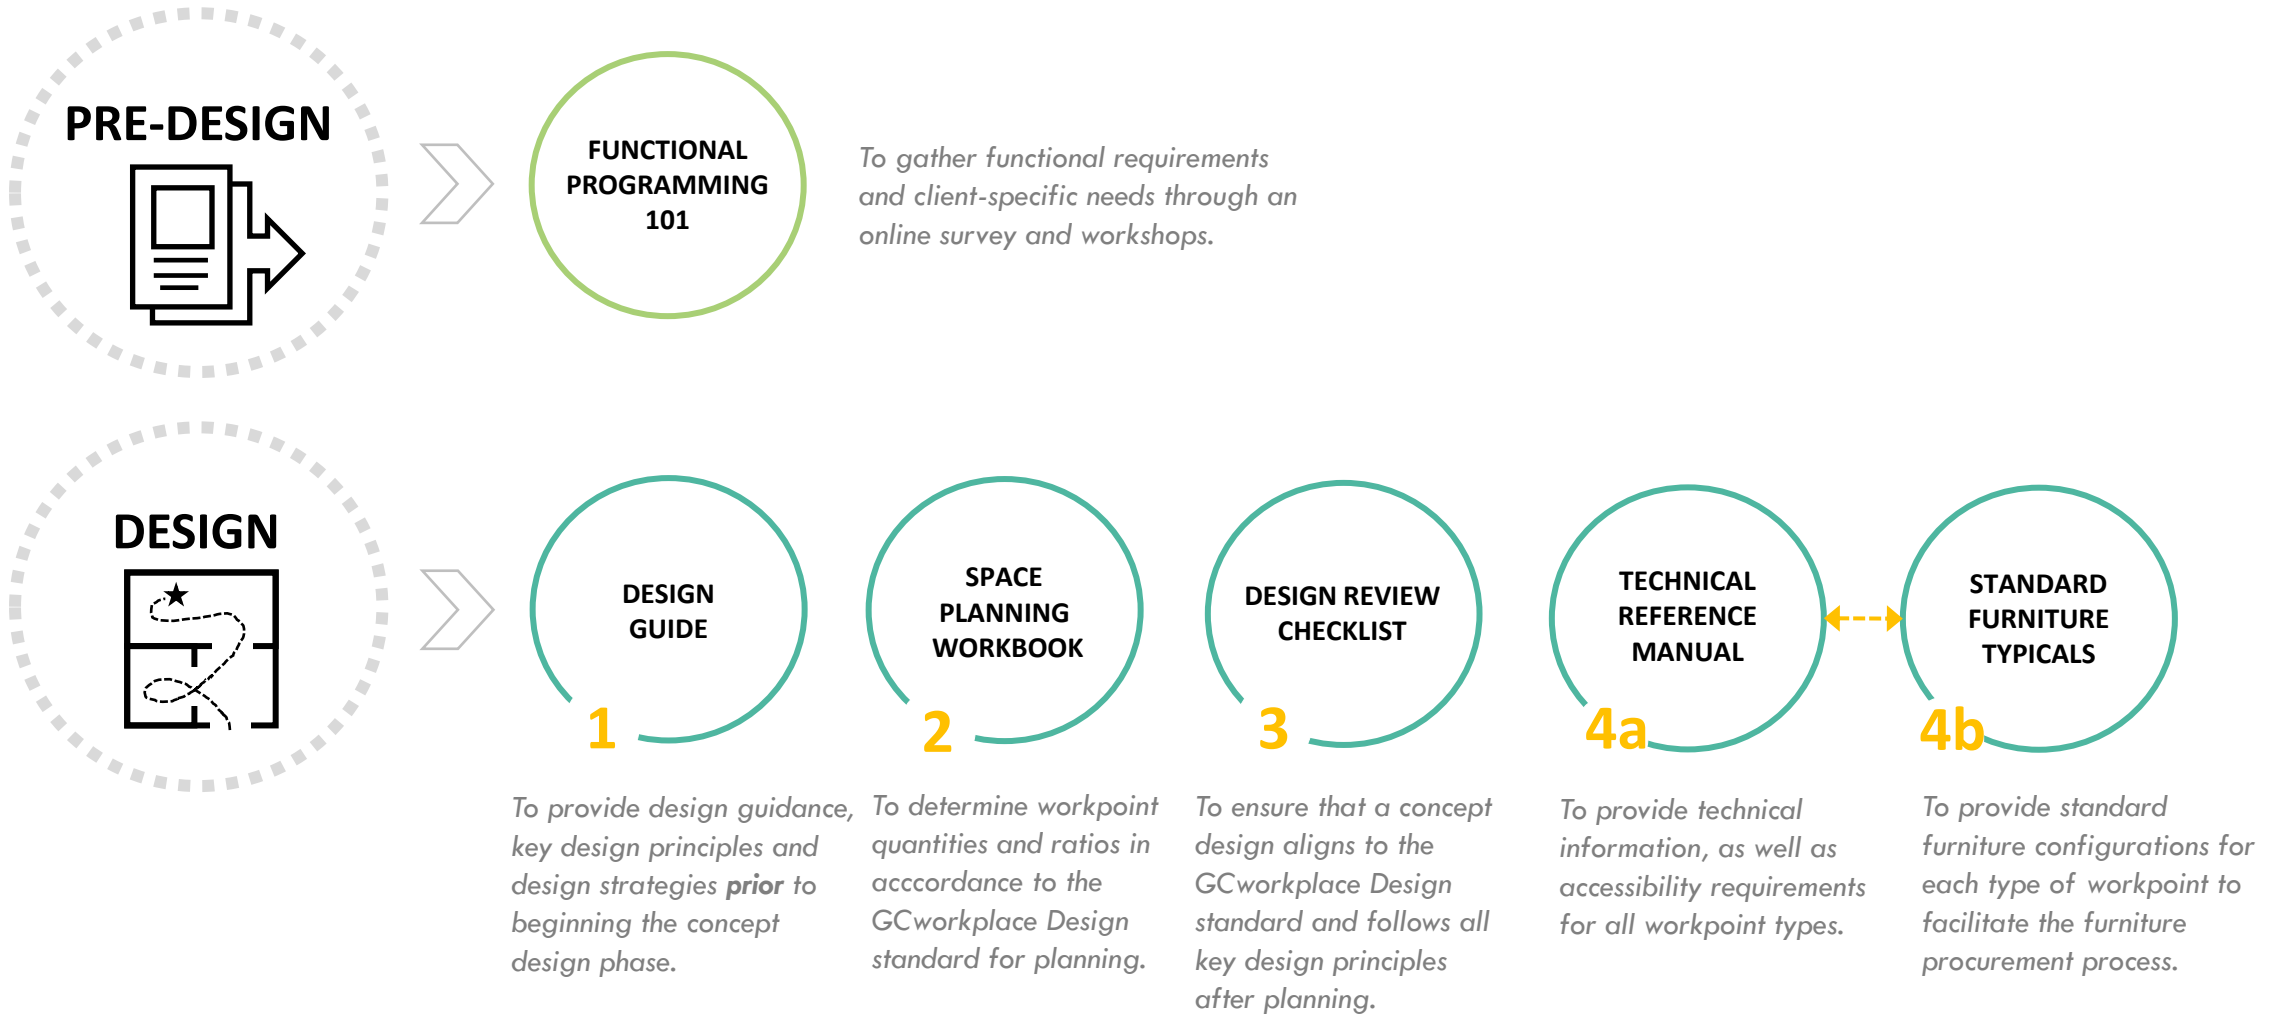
PRE-DESIGN

FUNCTIONAL PROGRAMMING 101

To gather functional requirements and client-specific needs through an online survey and workshops.

DESIGN

DESIGN GUIDE

1

SPACE PLANNING WORKBOOK

2

DESIGN REVIEW CHECKLIST

3

TECHNICAL REFERENCE MANUAL

4a

STANDARD FURNITURE TYPICALS

4b

To provide design guidance, key design principles and design strategies **prior** to beginning the concept design phase.

To determine workpoint quantities and ratios in acccordance to the GCworkplace Design standard for planning.

To ensure that a concept design aligns to the GCworkplace Design standard and follows all key design principles after planning.

To provide technical information, as well as accessibility requirements for all workpoint types.

To provide standard furniture configurations for each type of workpoint to facilitate the furniture procurement process.